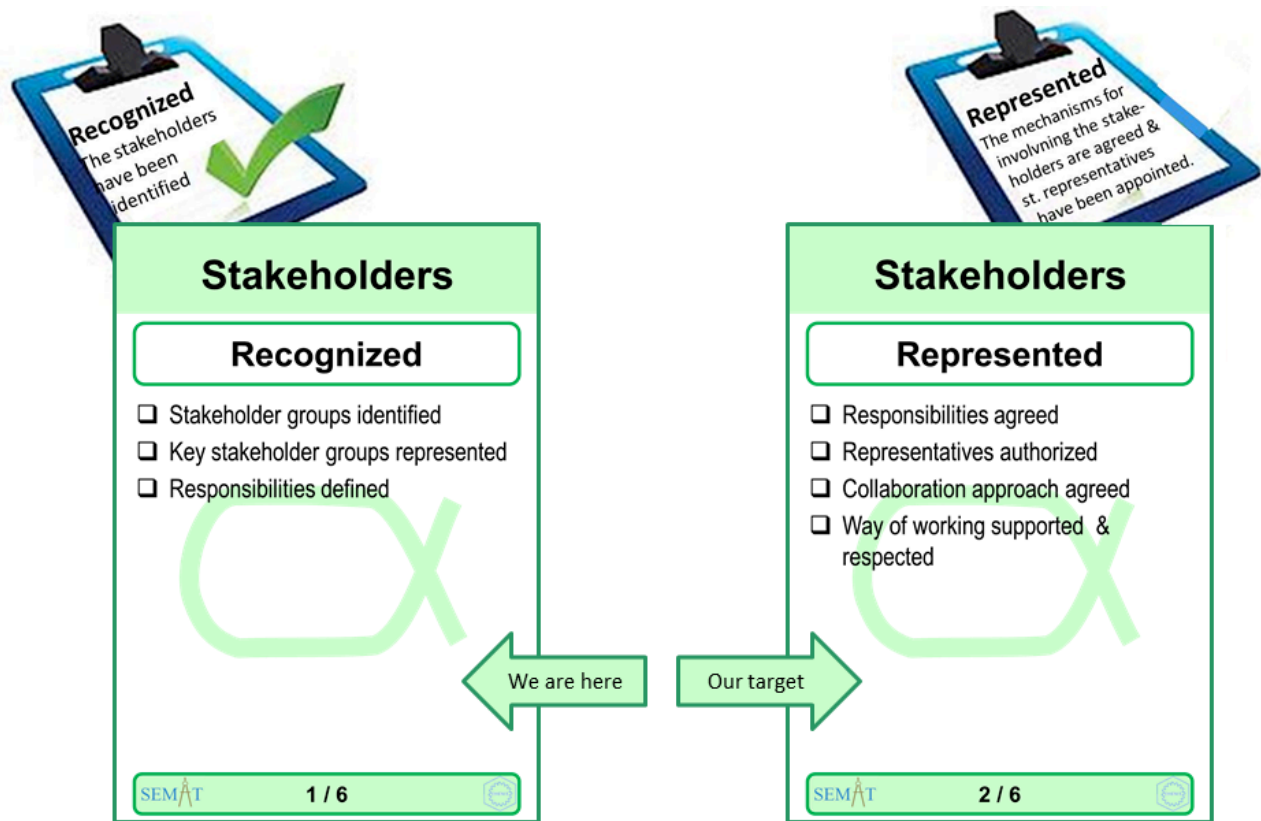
Recognized
The stakeholders have been identified

Stakeholders

Recognized

❑ Stakeholder groups identified
❑ Key stakeholder groups represented
❑ Responsibilities defined

SEMAT 1 / 6

We are here

Represented
The mechanisms for involvning the stakeholders are agreed & st. representatives have been appointed.

Stakeholders

Represented

❑ Responsibilities agreed
❑ Representatives authorized
❑ Collaboration approach agreed
❑ Way of working supported & respected

SEMAT 2 / 6

Our target